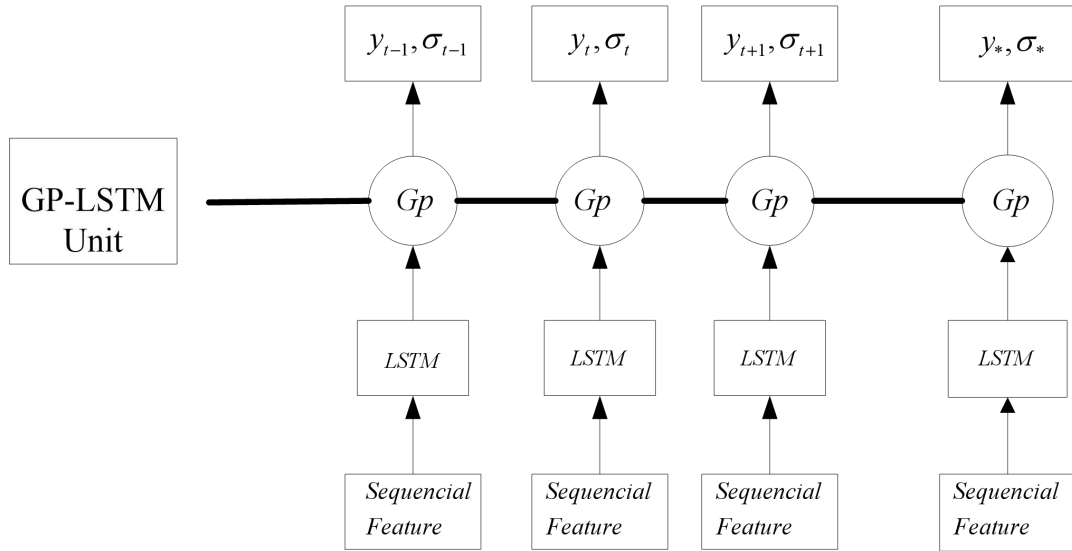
$y_{t-1}, \sigma_{t-1}$

$y_t, \sigma_t$

$y_{t+1}, \sigma_{t+1}$

$y_*, \sigma_*$

GP-LSTM Unit

Gp

Gp

Gp

Gp

LSTM

LSTM

LSTM

LSTM

Sequencial Feature

Sequencial Feature

Sequencial Feature

Sequencial Feature